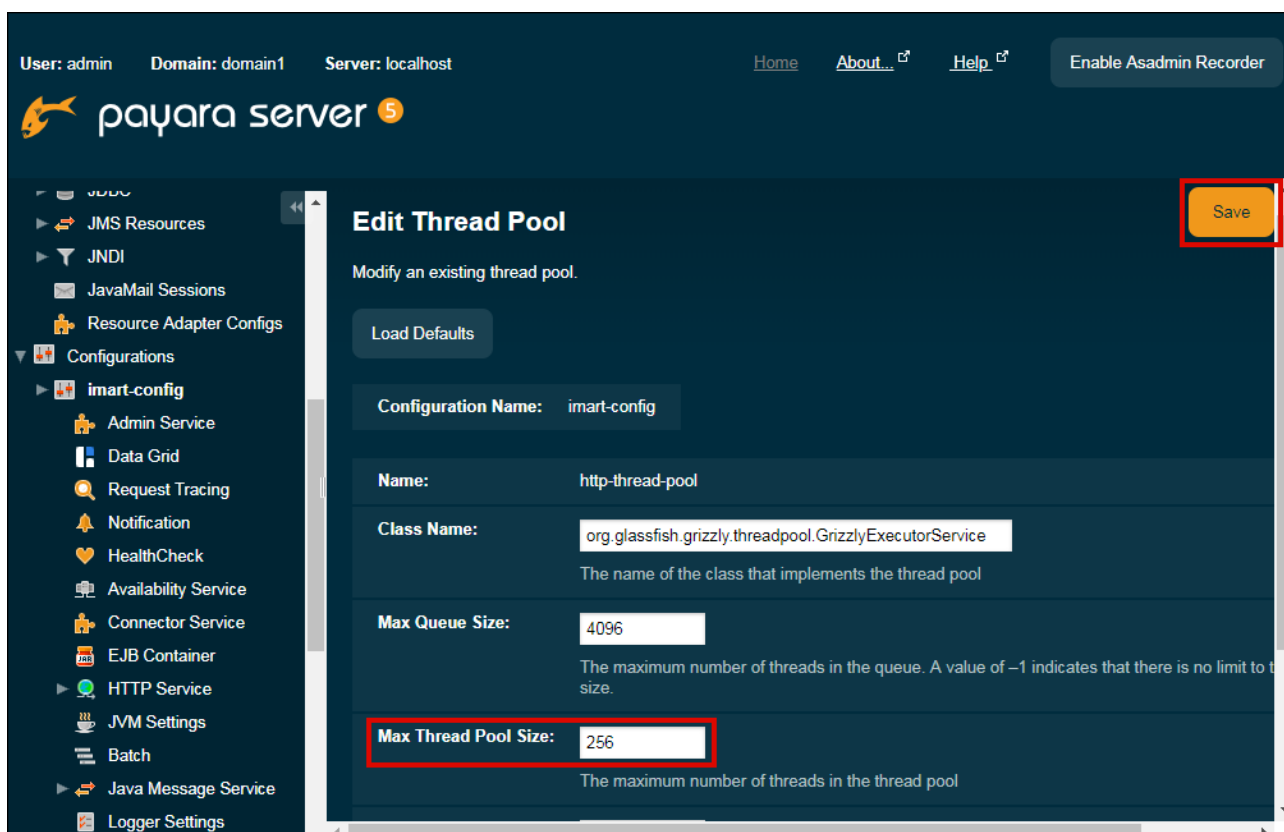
User: admin Domain: domain1 Server: localhost

Home About... Help Enable Asadmin Recorder

payara server 5

JDBC
JMS Resources
JNDI
JavaMail Sessions
Resource Adapter Configs
Configurations
imart-config
Admin Service
Data Grid
Request Tracing
Notification
HealthCheck
Availability Service
Connector Service
EJB Container
HTTP Service
JVM Settings
Batch
Java Message Service
Logger Settings

Edit Thread Pool

Save

Modify an existing thread pool.

Load Defaults

Configuration Name: imart-config

Name: http-thread-pool

Class Name: org.glassfish.grizzly.threadpool.GrizzlyExecutorService
The name of the class that implements the thread pool

Max Queue Size: 4096
The maximum number of threads in the queue. A value of –1 indicates that there is no limit to t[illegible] size.

Max Thread Pool Size: 256
The maximum number of threads in the thread pool